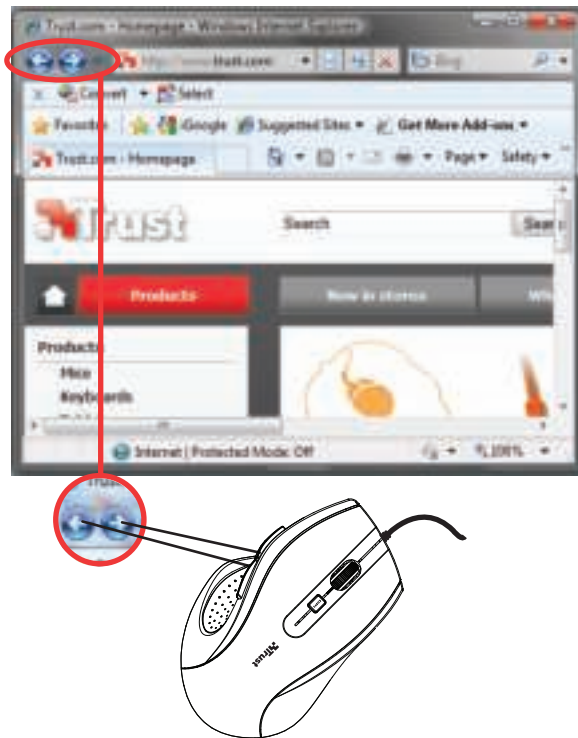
Trust.com - Homepage - Windows Internet Explorer

http://www.trust.com

Bing

Convert Select

Favorites iGoogle Suggested Sites Get More Add-ons

Trust.com - Homepage

Page Safety

Trust

Search

Sear

Products

Now in stores

Wh

Products

Mice

Keyboards

Internet | Protected Mode: Off

100%

Trust